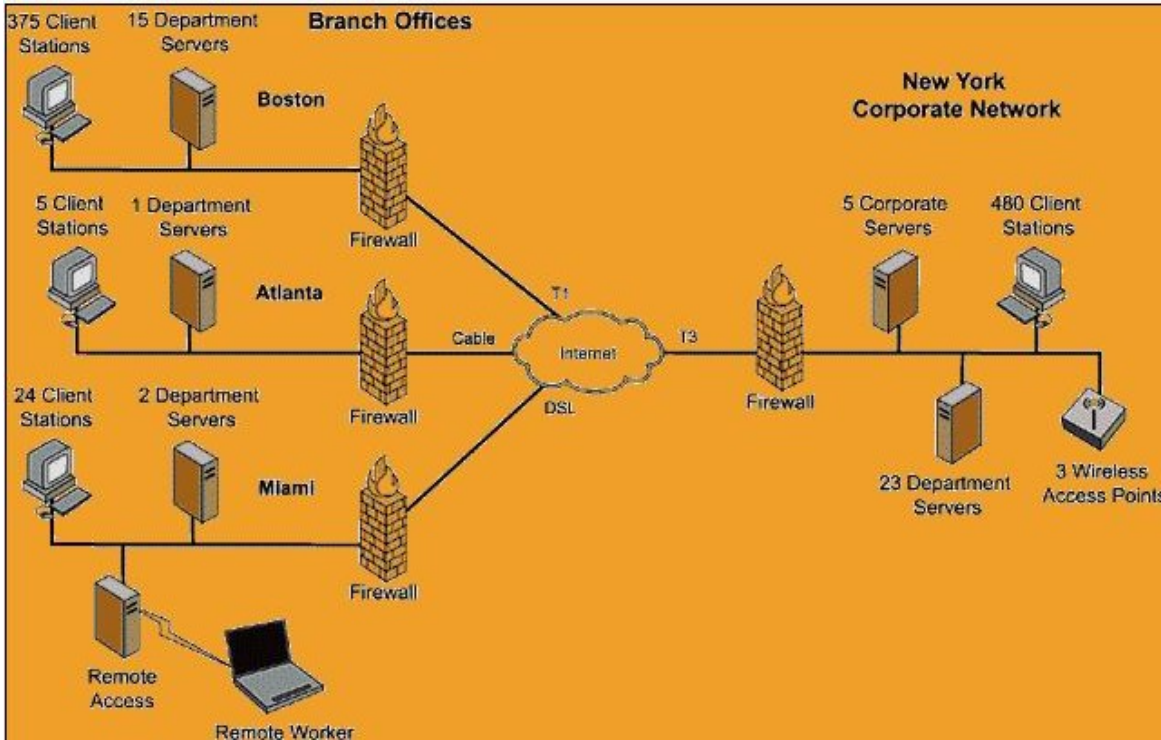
375 Client Stations

15 Department Servers

Branch Offices

Boston

New York Corporate Network

Firewall

5 Client Stations

1 Department Servers

Atlanta

5 Corporate Servers

480 Client Stations

T1

Cable

Internet

T3

Firewall

Firewall

24 Client Stations

2 Department Servers

DSL

Miami

23 Department Servers

3 Wireless Access Points

Firewall

Remote Access

Remote Worker